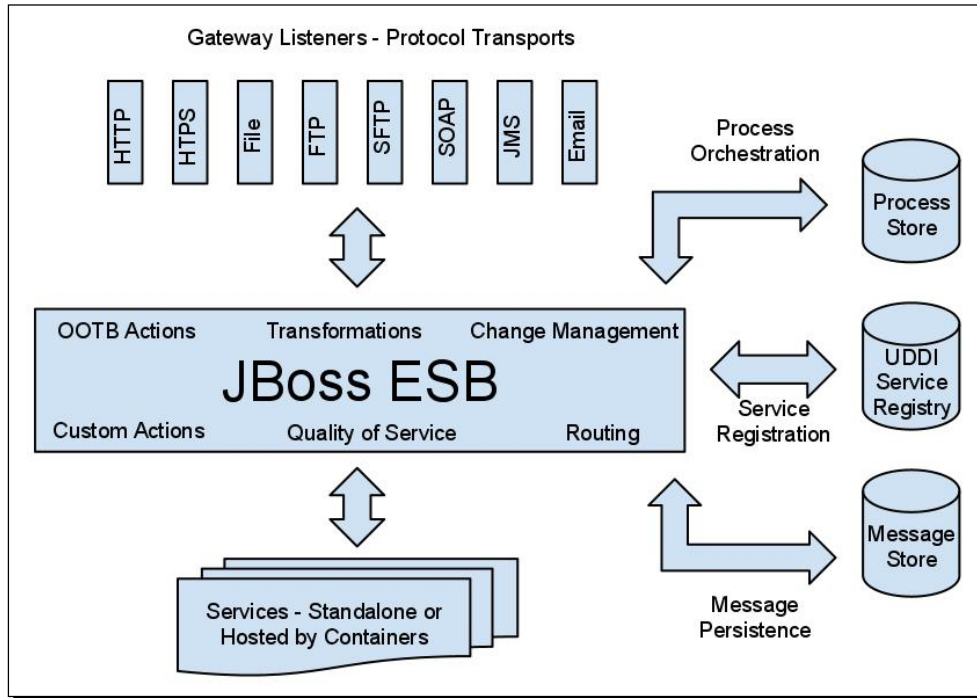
Gateway Listeners - Protocol Transports

HTTP

HTTPS

File

FTP

SFTP

SOAP

JMS

Email

Process Orchestration

Process Store

OOTB Actions

Transformations

Change Management

JBoss ESB

Custom Actions

Quality of Service

Routing

UDDI Service Registry

Service Registration

Message Store

Services - Standalone or Hosted by Containers

Message Persistence